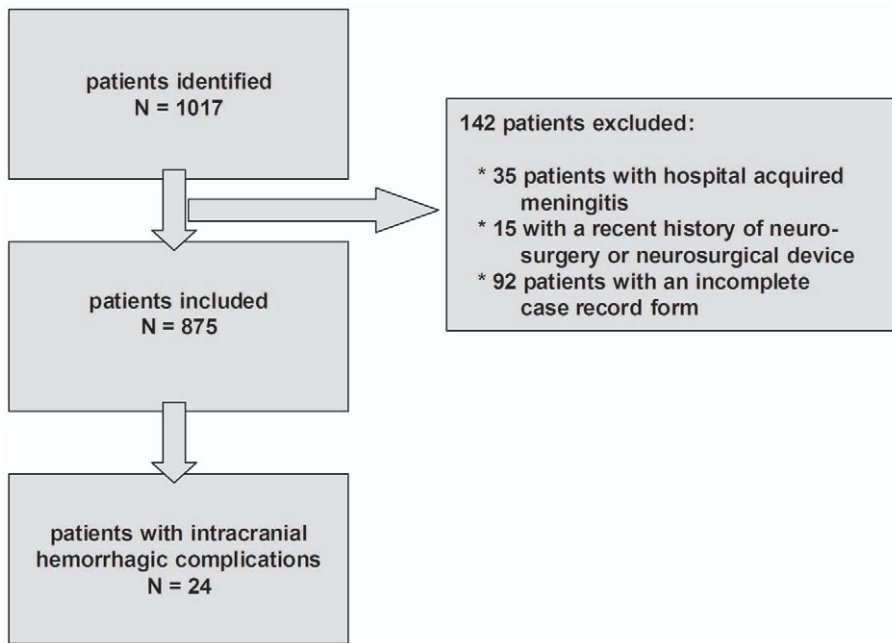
patients identified
N = 1017

142 patients excluded:

* 35 patients with hospital acquired meningitis
* 15 with a recent history of neurosurgery or neurosurgical device
* 92 patients with an incomplete case record form

patients included
N = 875

patients with intracranial hemorrhagic complications
N = 24